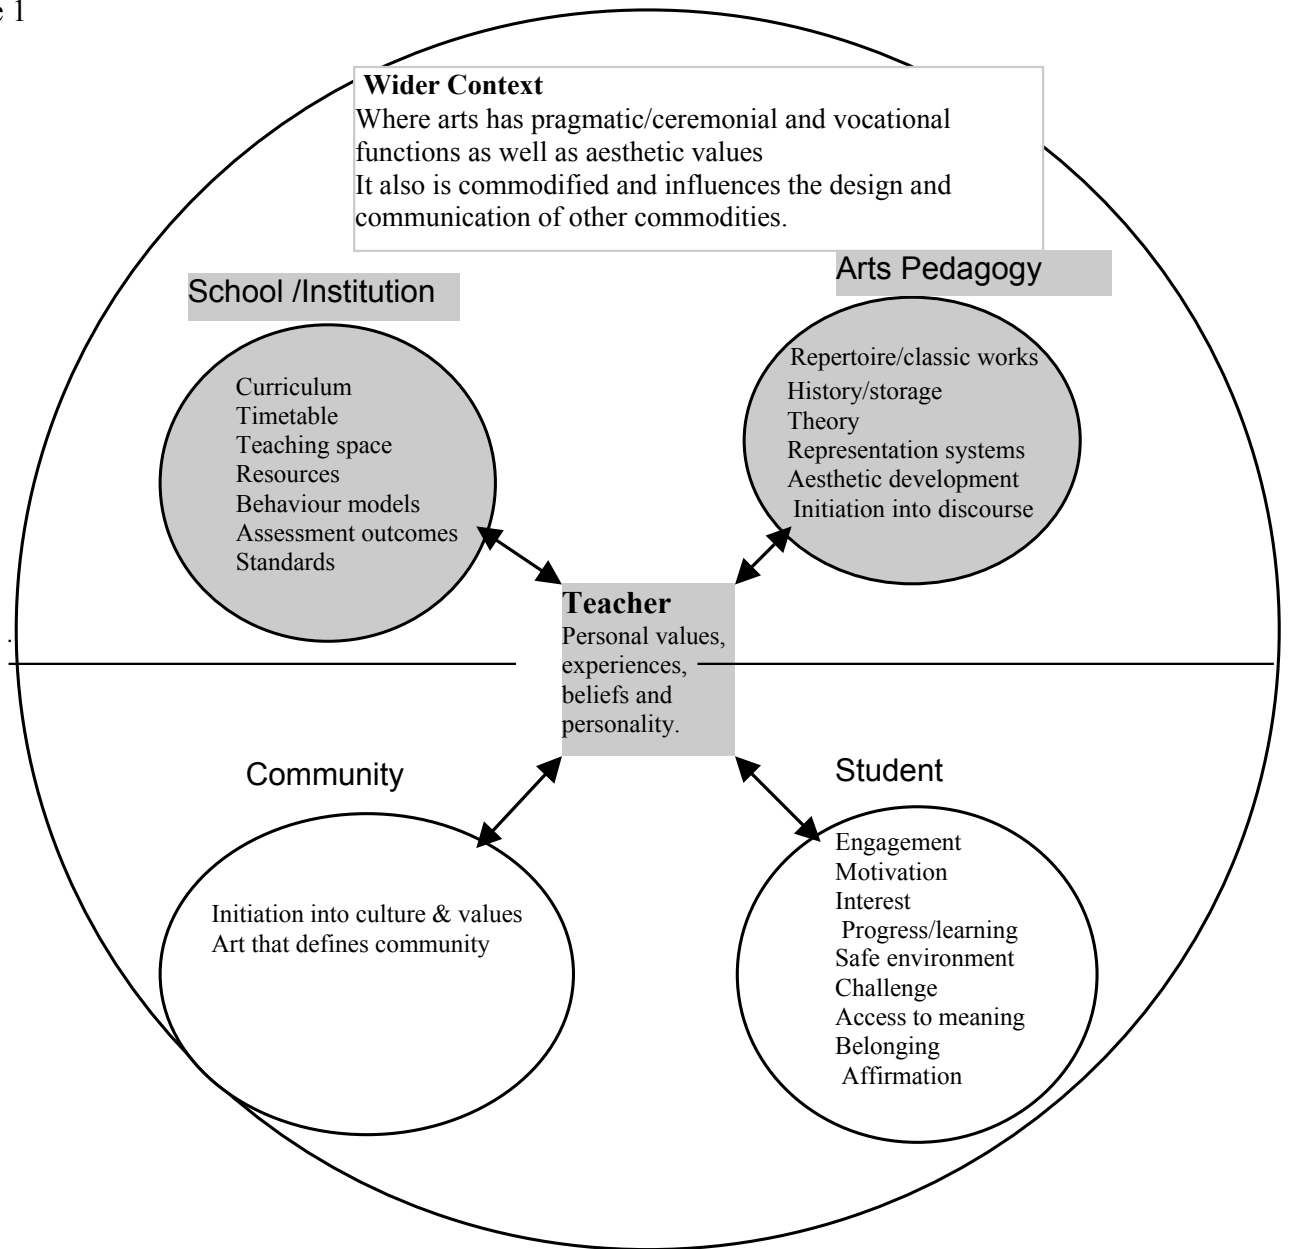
e 1

**Wider Context**
Where arts has pragmatic/ceremonial and vocational functions as well as aesthetic values
It also is commodified and influences the design and communication of other commodities.

School /Institution

Curriculum
Timetable
Teaching space
Resources
Behaviour models
Assessment outcomes
Standards

Arts Pedagogy

Repertoire/classic works
History/storage
Theory
Representation systems
Aesthetic development
Initiation into discourse

**Teacher**
Personal values, experiences, beliefs and personality.

Community

Initiation into culture & values
Art that defines community

Student

Engagement
Motivation
Interest
Progress/learning
Safe environment
Challenge
Access to meaning
Belonging
Affirmation